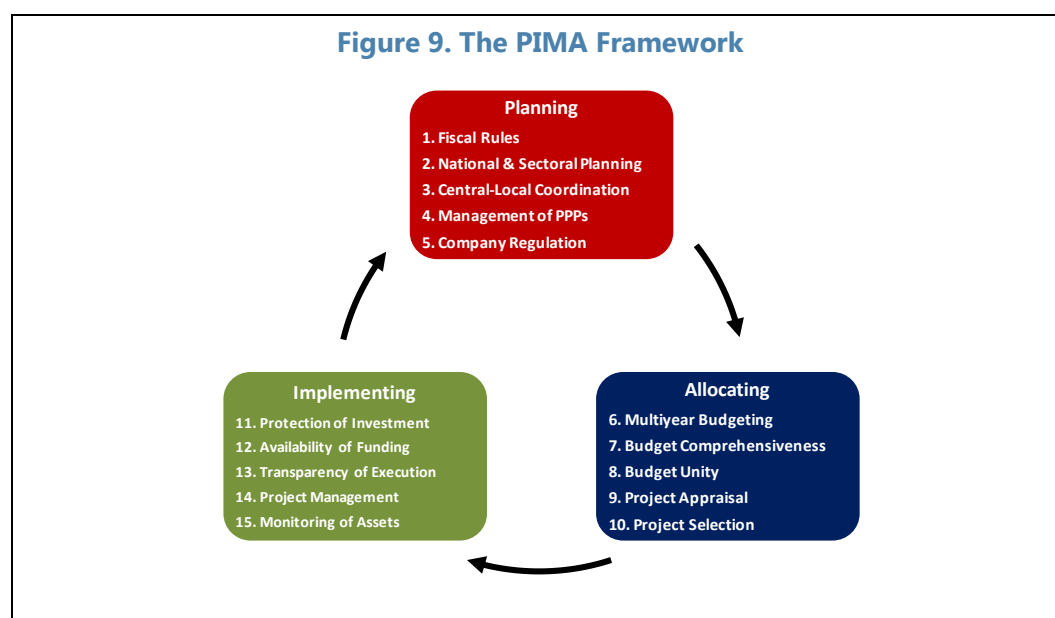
Figure 9. The PIMA Framework

Planning
1. Fiscal Rules
2. National & Sectoral Planning
3. Central-Local Coordination
4. Management of PPPs
5. Company Regulation

Allocating
6. Multiyear Budgeting
7. Budget Comprehensiveness
8. Budget Unity
9. Project Appraisal
10. Project Selection

Implementing
11. Protection of Investment
12. Availability of Funding
13. Transparency of Execution
14. Project Management
15. Monitoring of Assets